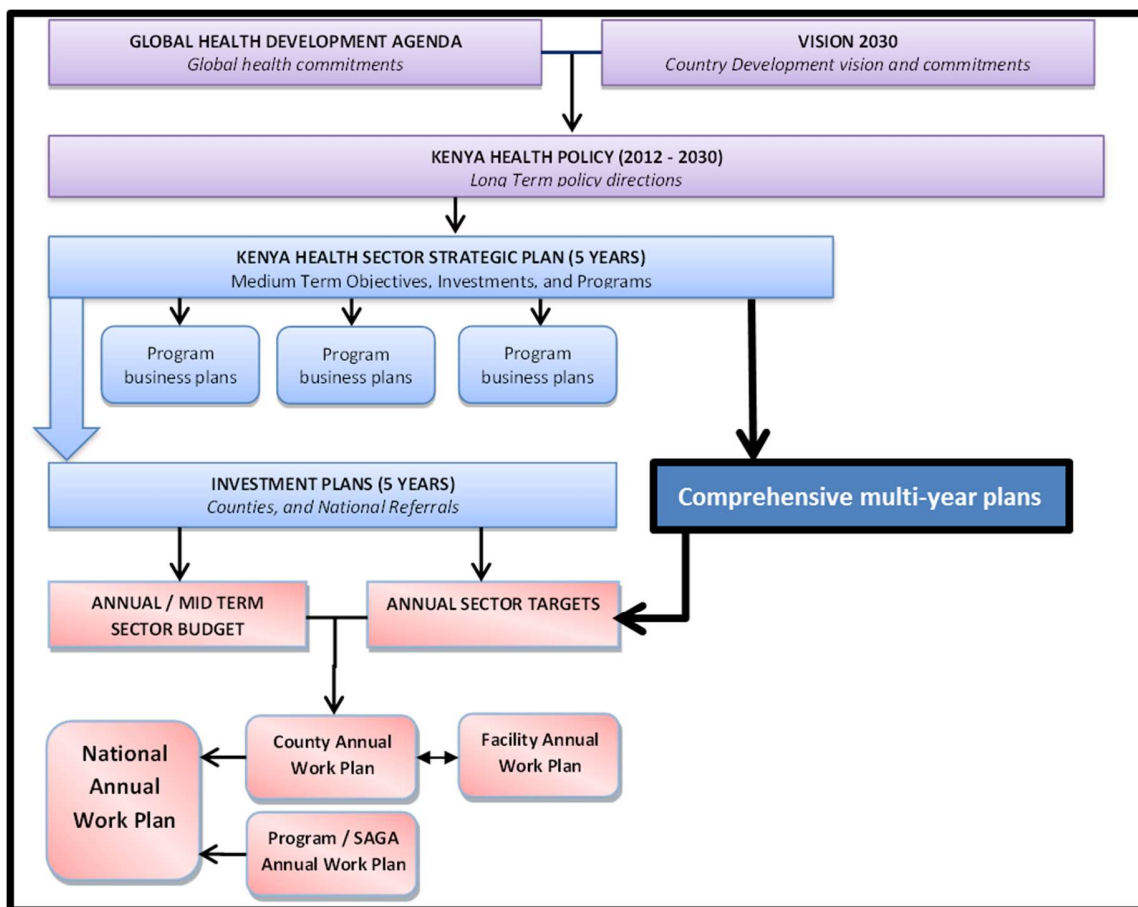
GLOBAL HEALTH DEVELOPMENT AGENDA
Global health commitments

VISION 2030
Country Development vision and commitments

KENYA HEALTH POLICY (2012 - 2030)
Long Term policy directions

KENYA HEALTH SECTOR STRATEGIC PLAN (5 YEARS)
Medium Term Objectives, Investments, and Programs

Program business plans

Program business plans

Program business plans

INVESTMENT PLANS (5 YEARS)
Counties, and National Referrals

Comprehensive multi-year plans

ANNUAL / MID TERM SECTOR BUDGET

ANNUAL SECTOR TARGETS

National Annual Work Plan

County Annual Work Plan

Facility Annual Work Plan

Program / SAGA Annual Work Plan